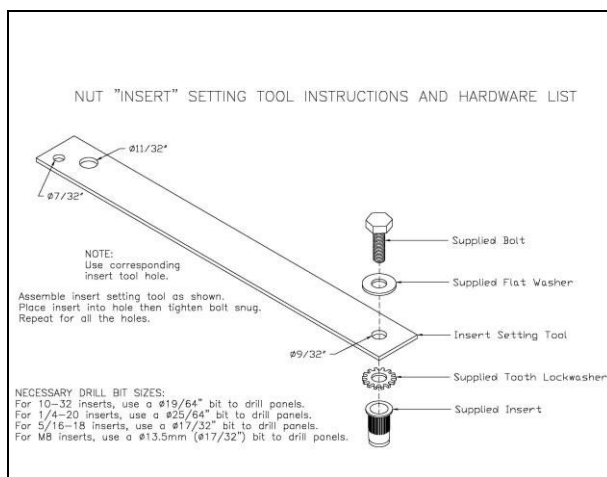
NUT "INSERT" SETTING TOOL INSTRUCTIONS AND HARDWARE LIST

Ø11/32"

Ø7/32"

NOTE:
Use corresponding insert tool hole.

Assemble insert setting tool as shown.
Place insert into hole then tighten bolt snug.
Repeat for all the holes.

Supplied Bolt

Supplied Flat Washer

Insert Setting Tool

Ø9/32"

Supplied Tooth Lockwasher

Supplied Insert

NECESSARY DRILL BIT SIZES:
For 10-32 inserts, use a Ø19/64" bit to drill panels.
For 1/4-20 inserts, use a Ø25/64" bit to drill panels.
For 5/16-18 inserts, use a Ø17/32" bit to drill panels.
For M8 inserts, use a Ø13.5mm (Ø17/32") bit to drill panels.